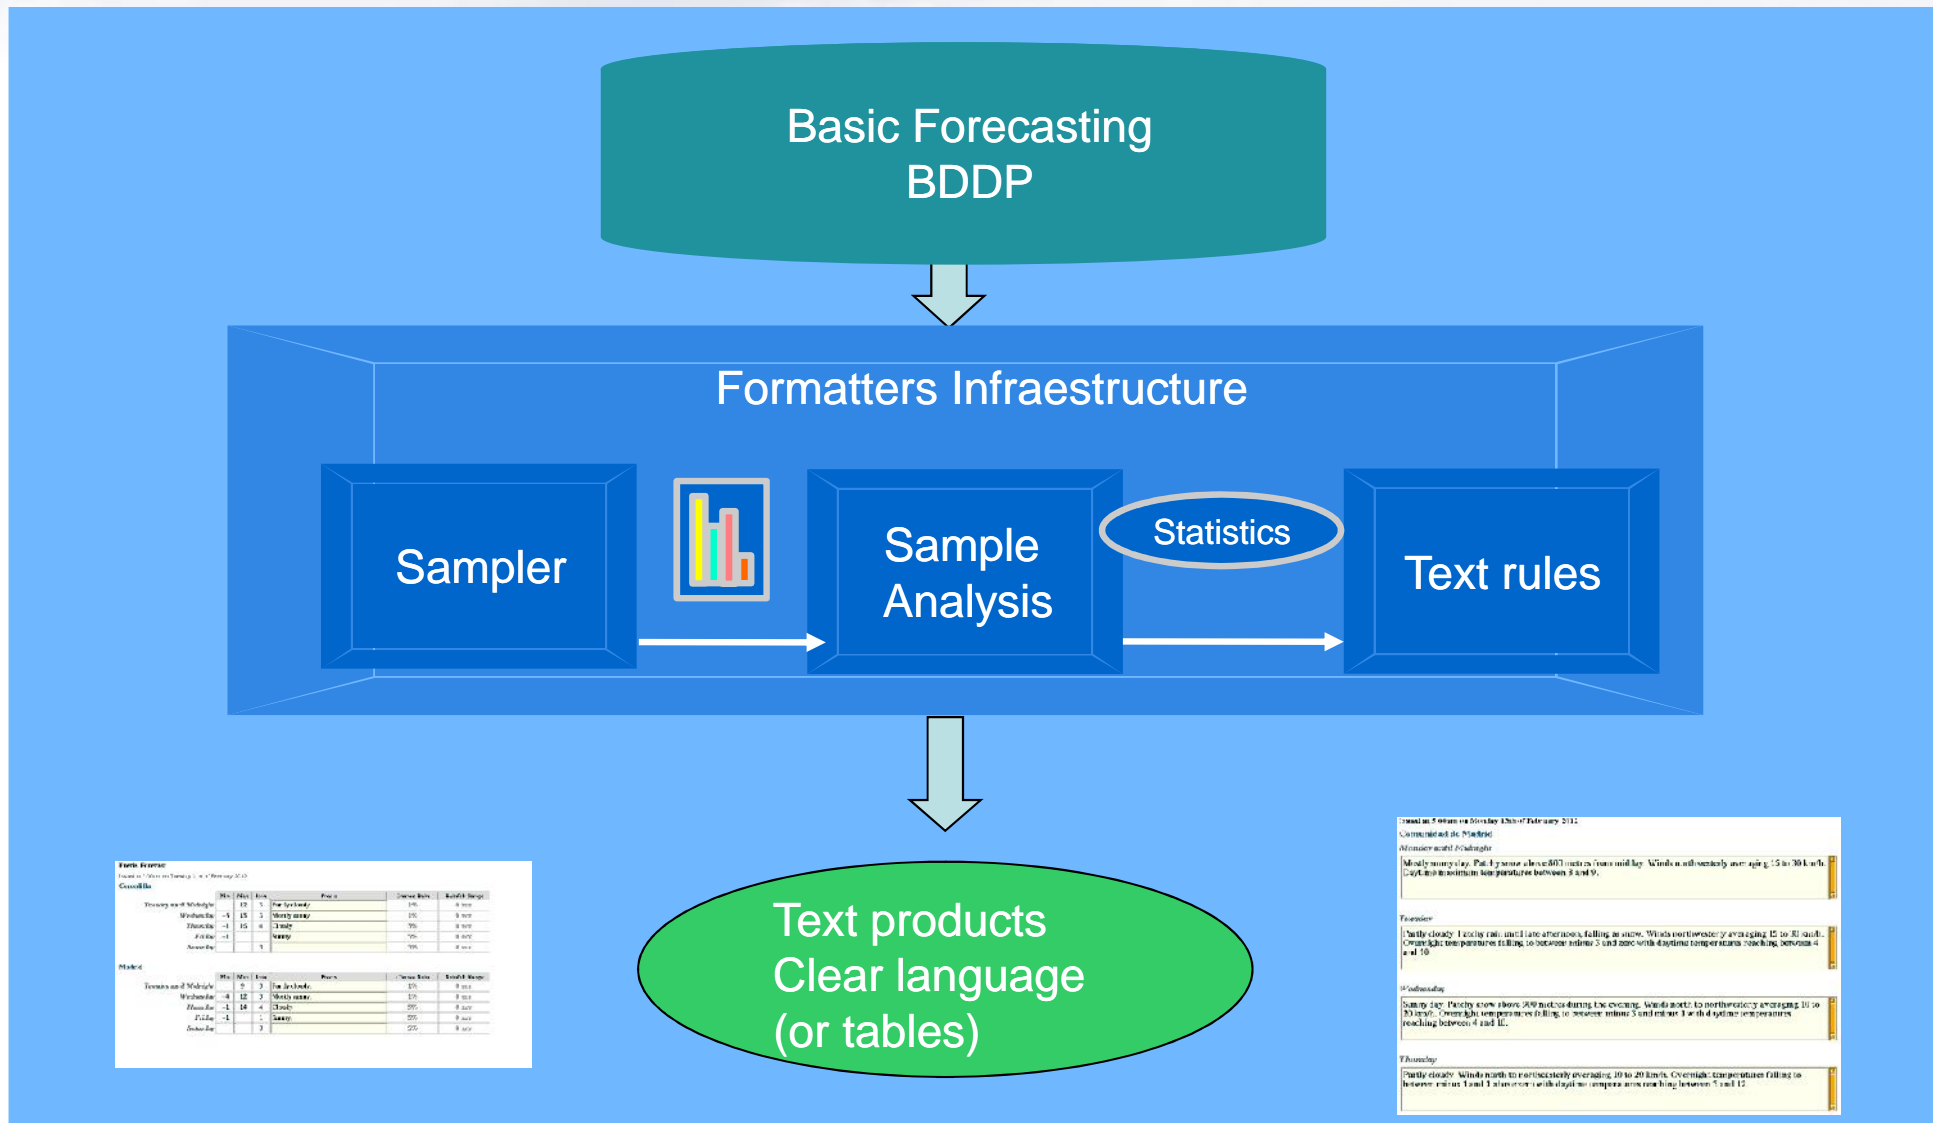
Basic Forecasting
BDDP

Formatters Infraestructure

Sampler

Sample Analysis

Statistics

Text rules

Text products
Clear language
(or tables)

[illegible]

Comunidad de Madrid

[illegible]

Mostly sunny day. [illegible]

Tuesday

Partly cloudy. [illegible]

Wednesday

Sunny day. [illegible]

Thursday

Partly cloudy. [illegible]